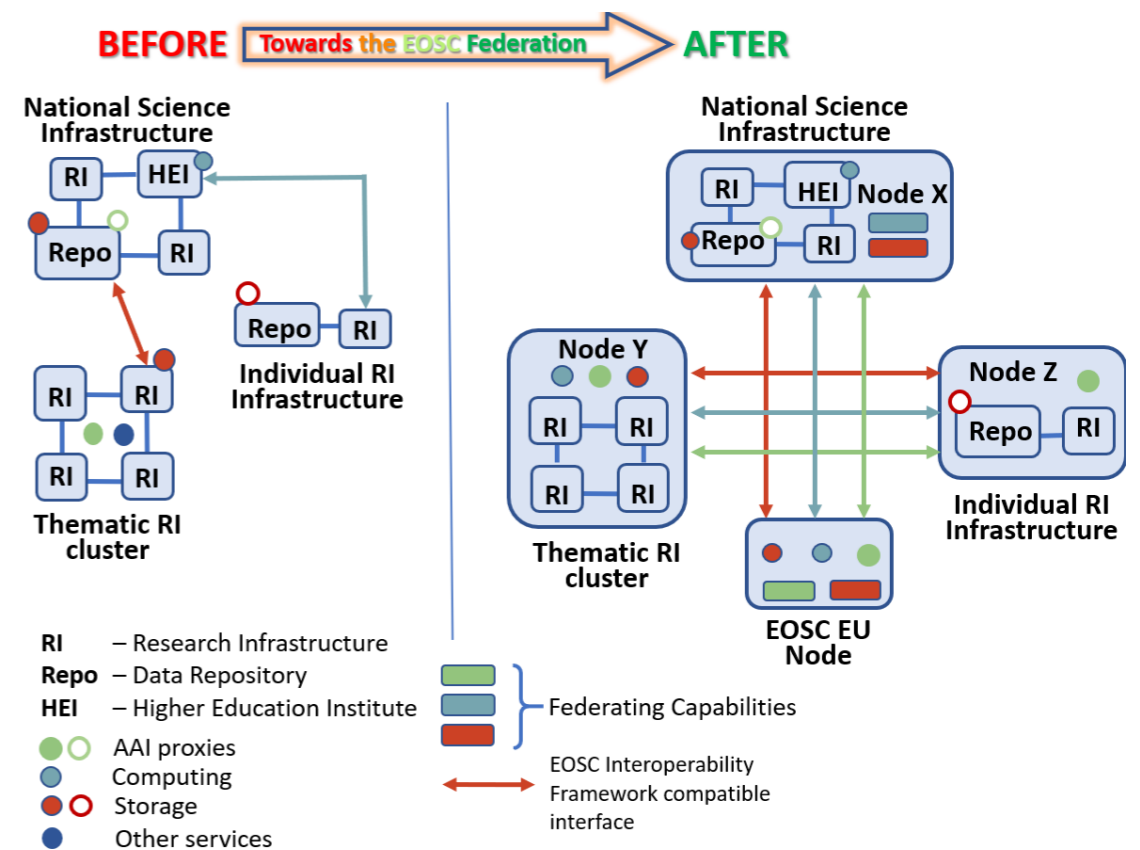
BEFORE Towards the EOSC Federation AFTER

National Science Infrastructure

RI HEI

Repo RI

Repo RI

Individual RI Infrastructure

RI RI

RI RI

Thematic RI cluster

National Science Infrastructure

RI HEI Node X

Repo RI

Node Y

RI RI

RI RI

Thematic RI cluster

Node Z

Repo RI

Individual RI Infrastructure

EOSC EU Node

RI – Research Infrastructure
Repo – Data Repository
HEI – Higher Education Institute
AAI proxies
Computing
Storage
Other services

Federating Capabilities

EOSC Interoperability Framework compatible interface